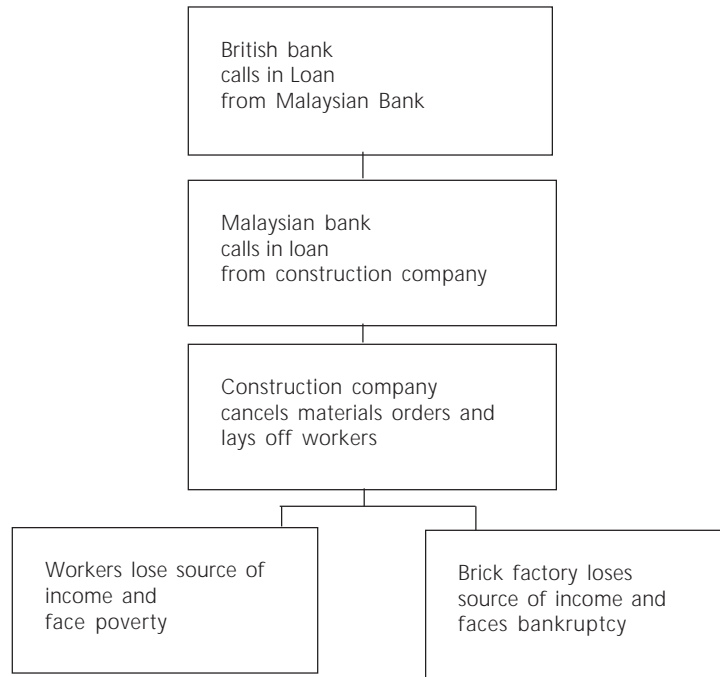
British bank calls in Loan from Malaysian Bank

Malaysian bank calls in loan from construction company

Construction company cancels materials orders and lays off workers

Workers lose source of income and face poverty

Brick factory loses source of income and faces bankruptcy